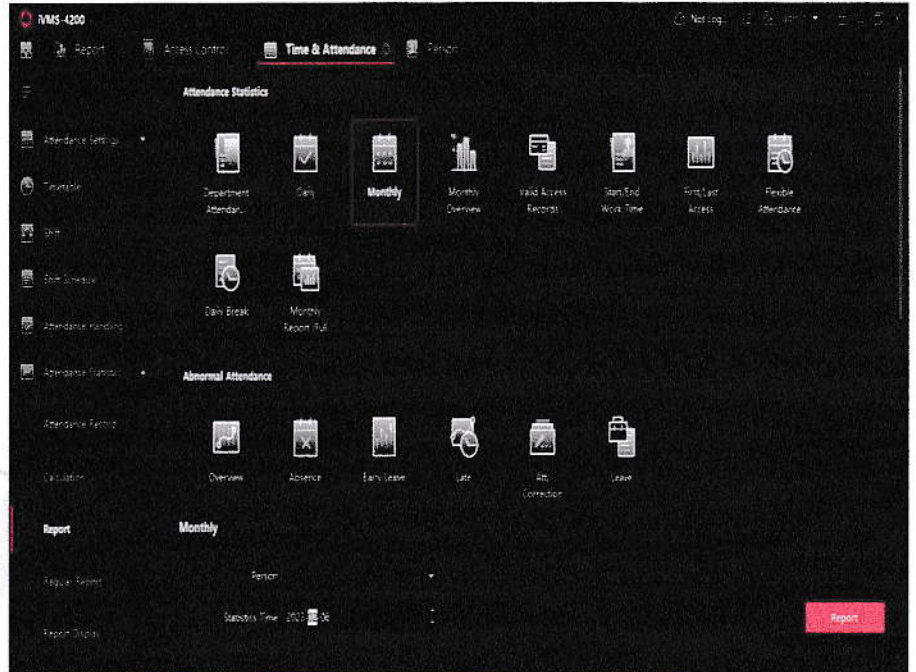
iVMS-4200

Report  Access Control  Time & Attendance  Person

Not Log...  admin

Attendance Settings

Timetable

Shift

Shift Schedule

Attendance Handling

Attendance Statistics

Attendance Record

Calculation

Report

Regular Report

Report Display

Attendance Statistics

Department Attendan...  Daily  Monthly  Monthly Overview  Valid Access Records  Start/End Work Time  First/Last Access  Flexible Attendance

Daily Break  Monthly Report (Full

Abnormal Attendance

Overview  Absence  Early Leave  Late  Att. Correction  Leave

Monthly

Person

Statistics Time  2023-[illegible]-06

Report